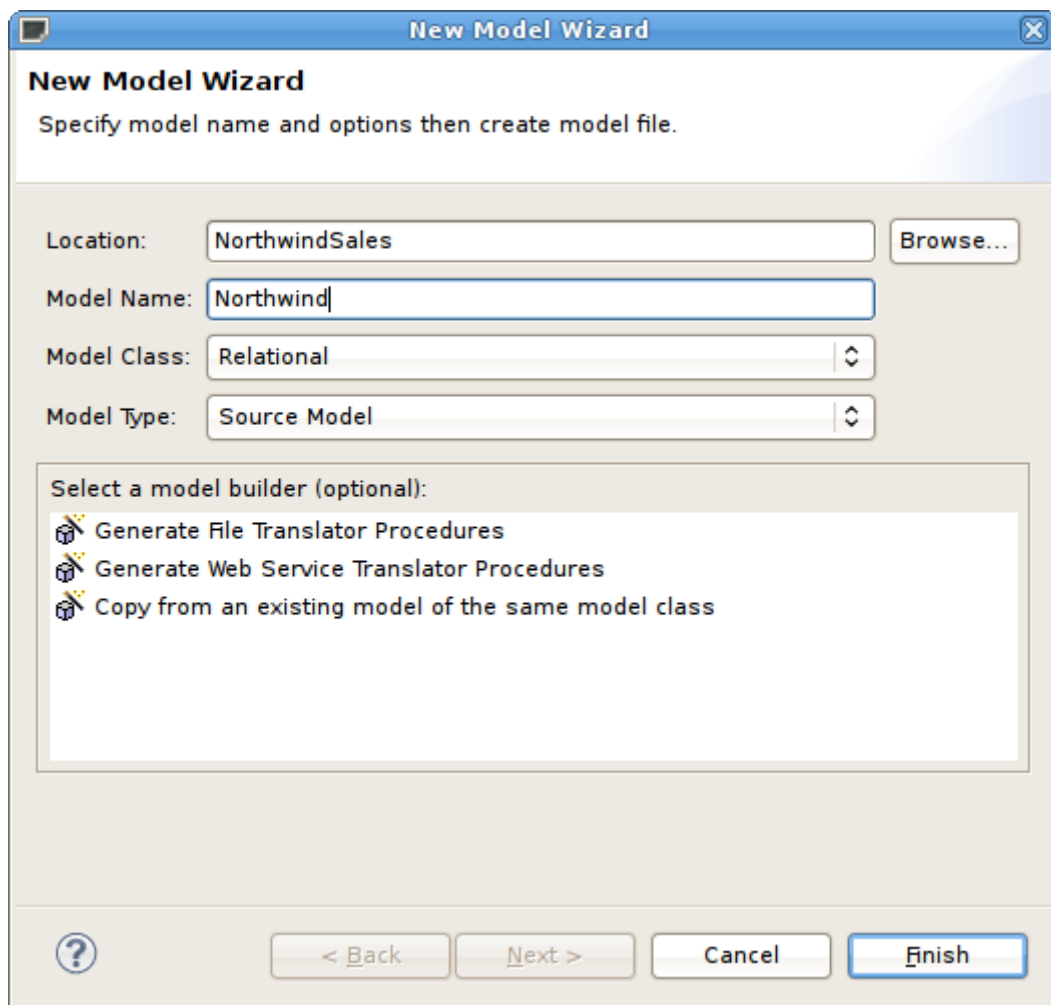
New Model Wizard

New Model Wizard

Specify model name and options then create model file.

Location: NorthwindSales Browse...

Model Name: Northwind

Model Class: Relational

Model Type: Source Model

Select a model builder (optional):

Generate File Translator Procedures

Generate Web Service Translator Procedures

Copy from an existing model of the same model class

?

< Back

Next >

Cancel

Finish